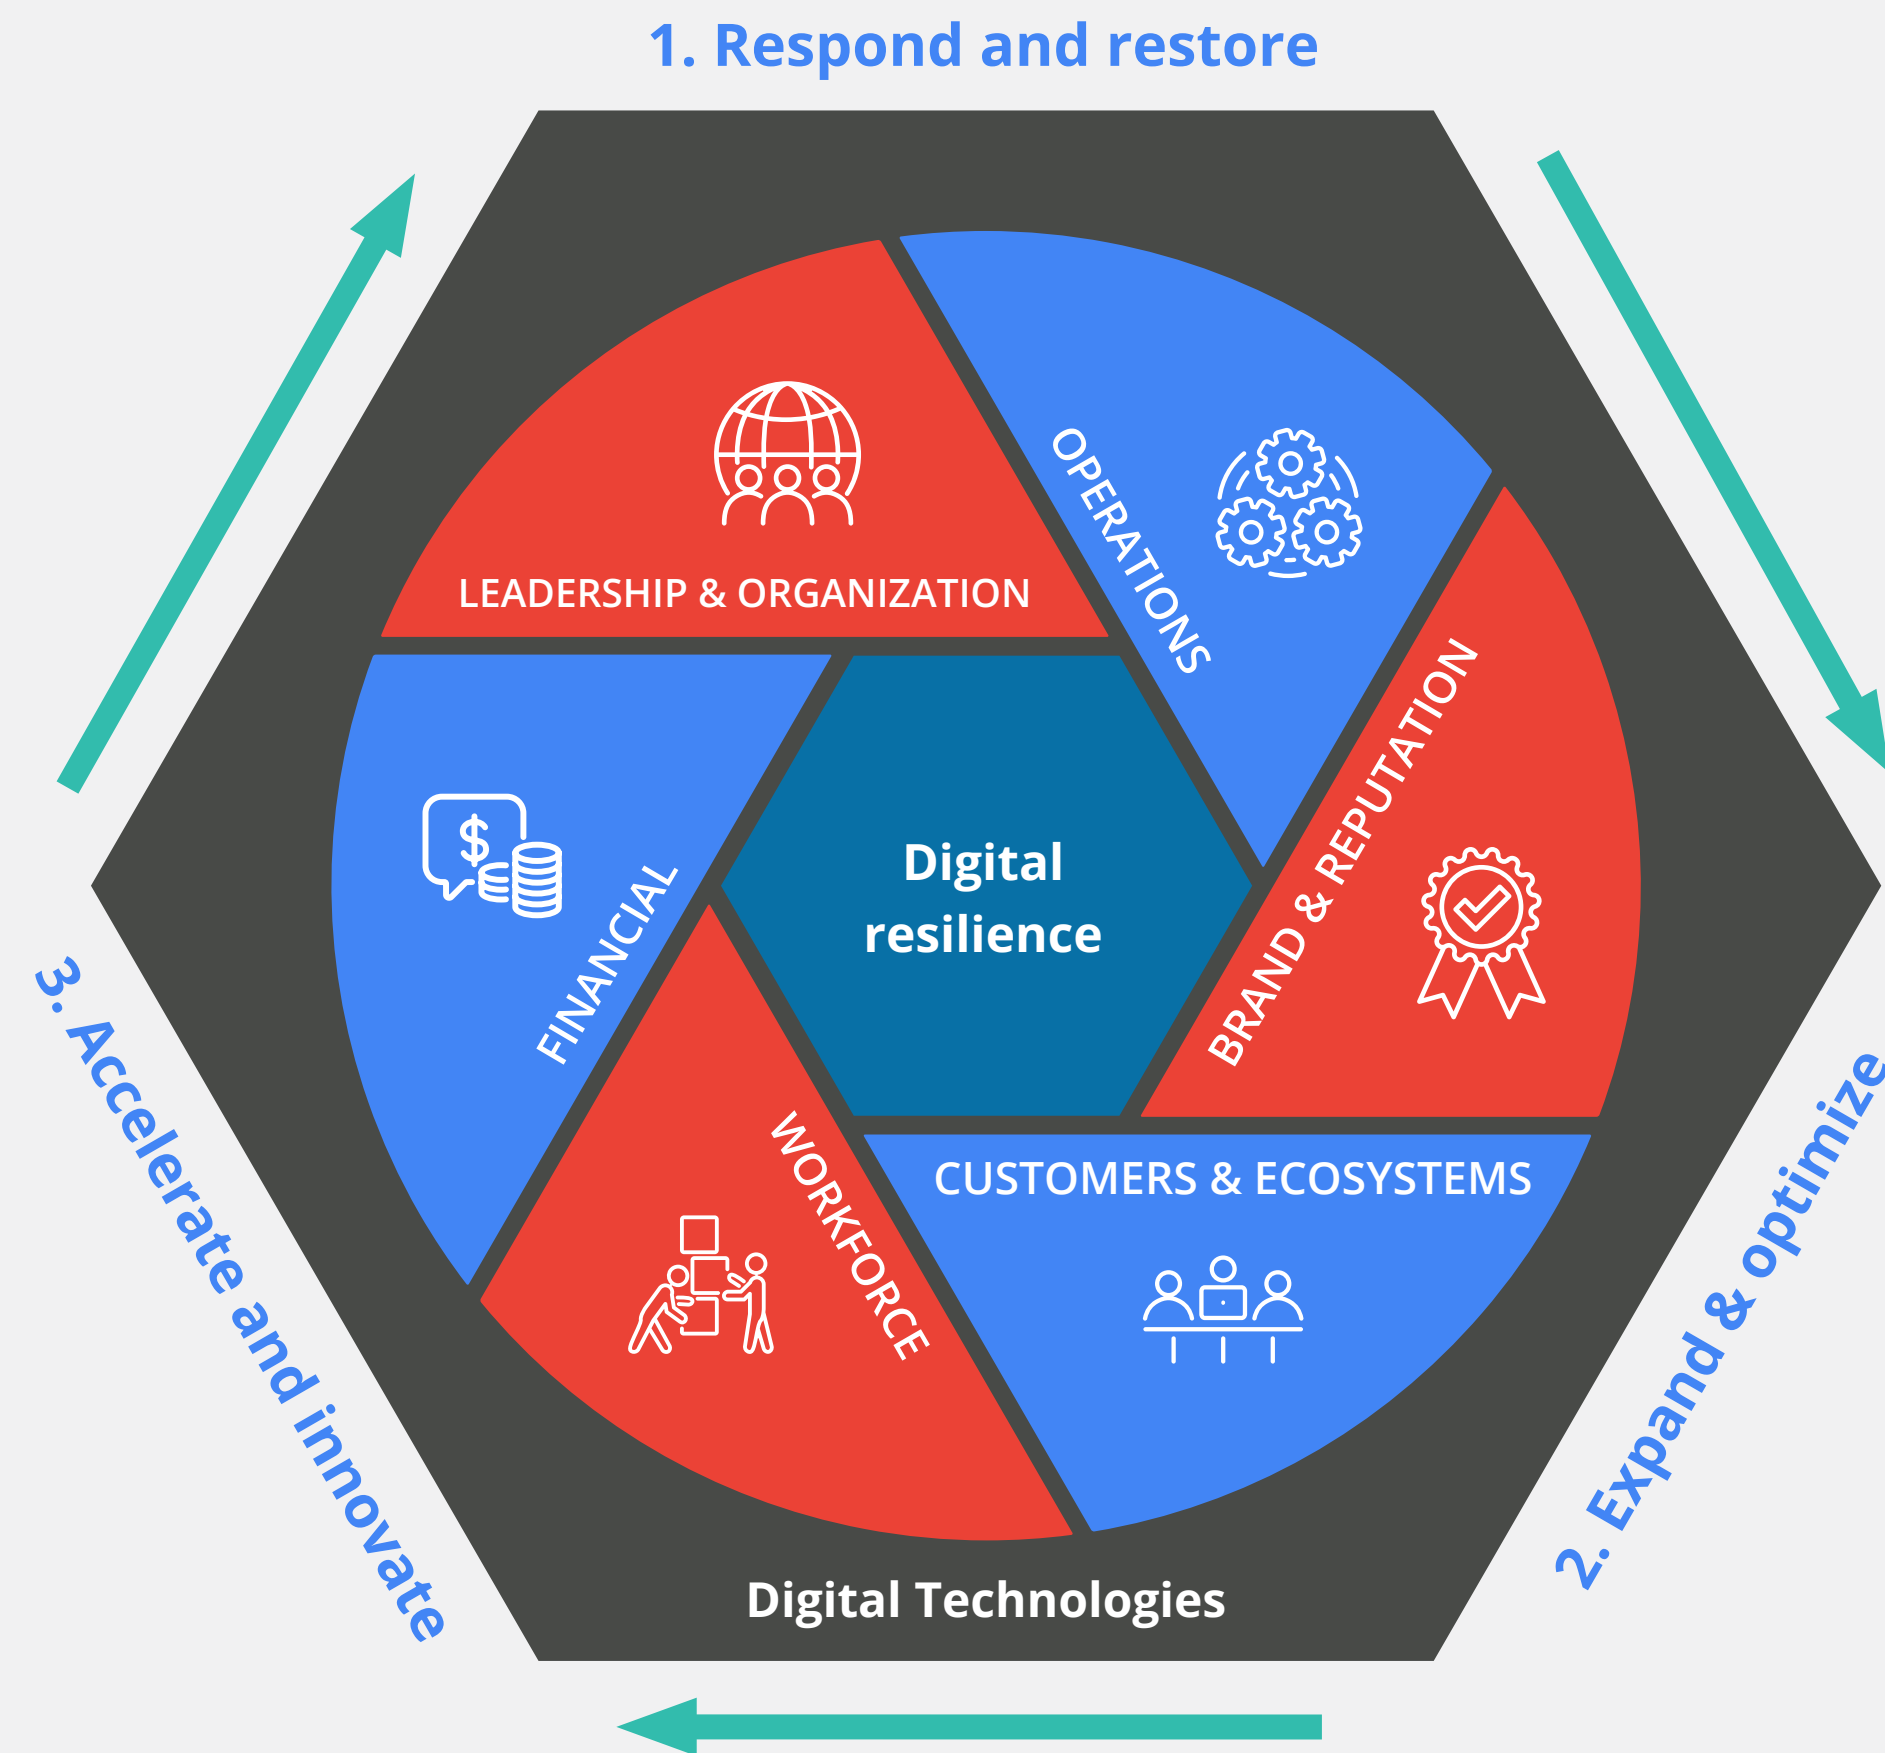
1. Respond and restore

LEADERSHIP & ORGANIZATION

OPERATIONS

FINANCIAL

$

Digital resilience

BRAND & REPUTATION

WORKFORCE

CUSTOMERS & ECOSYSTEMS

Digital Technologies

3. Accelerate and innovate

2. Expand & optimize